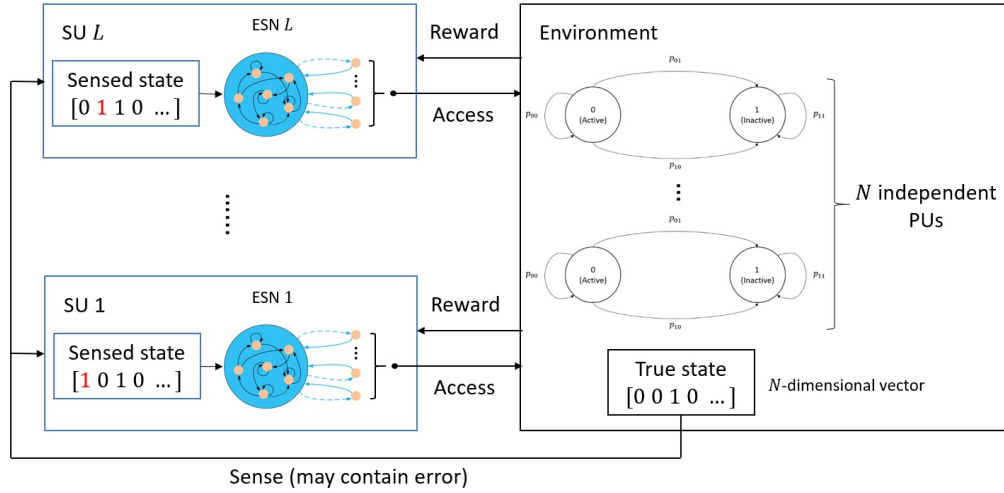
SU $L$

ESN $L$

Sensed state
$[0\ 1\ 1\ 0\ \dots]$

Reward

Access

Environment

$p_{01}$

$p_{00}$

0 (Active)

1 (Inactive)

$p_{11}$

$p_{10}$

$N$ independent PUs

$p_{01}$

$p_{00}$

0 (Active)

1 (Inactive)

$p_{11}$

$p_{10}$

SU 1

ESN 1

Sensed state
$[1\ 0\ 1\ 0\ \dots]$

Reward

Access

True state
$[0\ 0\ 1\ 0\ \dots]$

$N$-dimensional vector

Sense (may contain error)